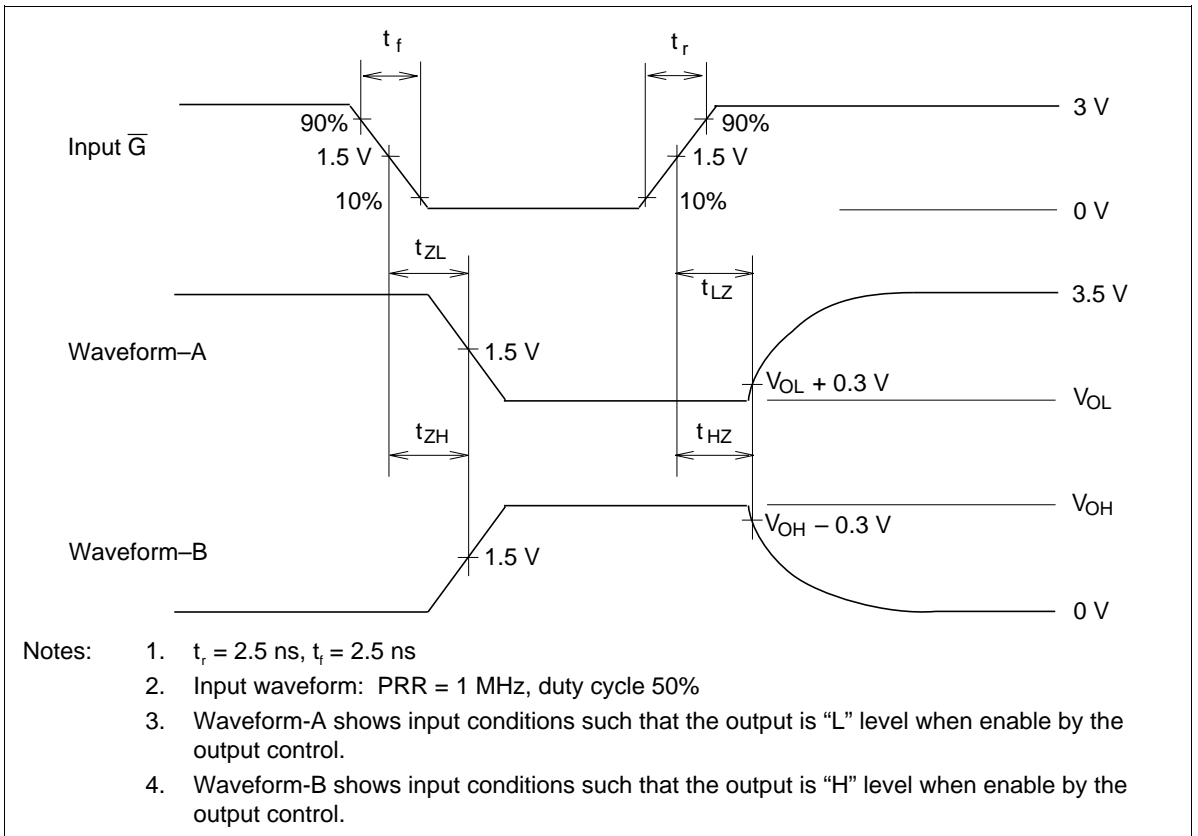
$t_f$

$t_r$

3 V

90%

90%

Input $\overline{G}$

1.5 V

1.5 V

10%

10%

0 V

$t_{ZL}$

$t_{LZ}$

3.5 V

Waveform–A

1.5 V

$V_{OL}$ + 0.3 V

$V_{OL}$

$t_{ZH}$

$t_{HZ}$

$V_{OH}$

$V_{OH}$ – 0.3 V

Waveform–B

1.5 V

0 V

Notes: 1. $t_r$ = 2.5 ns, $t_f$ = 2.5 ns

2. Input waveform: PRR = 1 MHz, duty cycle 50%

3. Waveform-A shows input conditions such that the output is "L" level when enable by the output control.

4. Waveform-B shows input conditions such that the output is "H" level when enable by the output control.